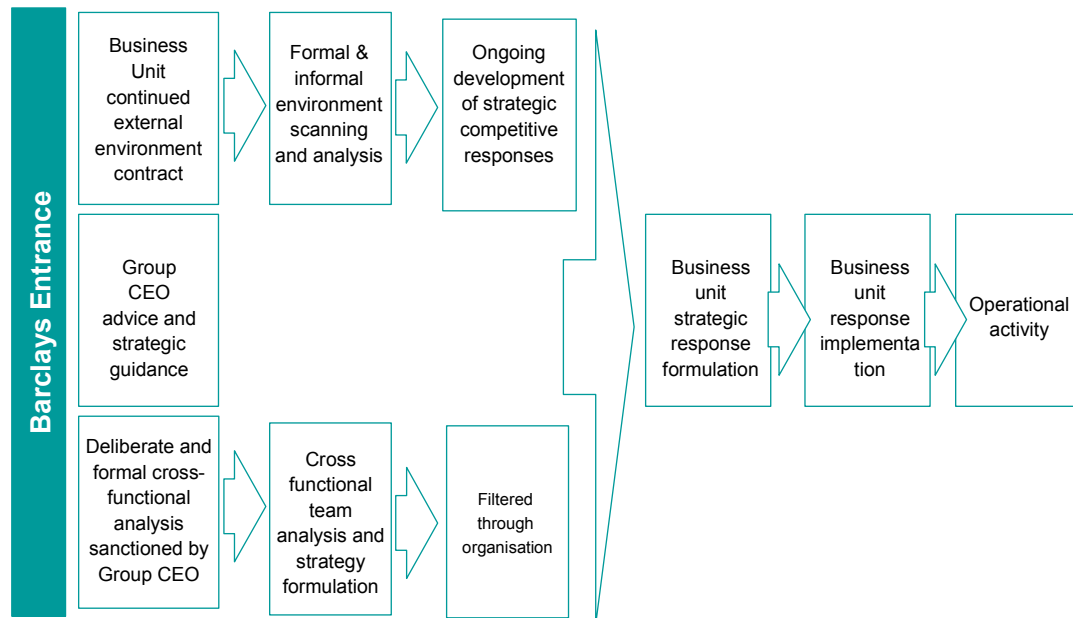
Barclays Entrance

Business Unit continued external environment contract

Formal & informal environment scanning and analysis

Ongoing development of strategic competitive responses

Group CEO advice and strategic guidance

Deliberate and formal cross-functional analysis sanctioned by Group CEO

Cross functional team analysis and strategy formulation

Filtered through organisation

Business unit strategic response formulation

Business unit response implementa tion

Operational activity